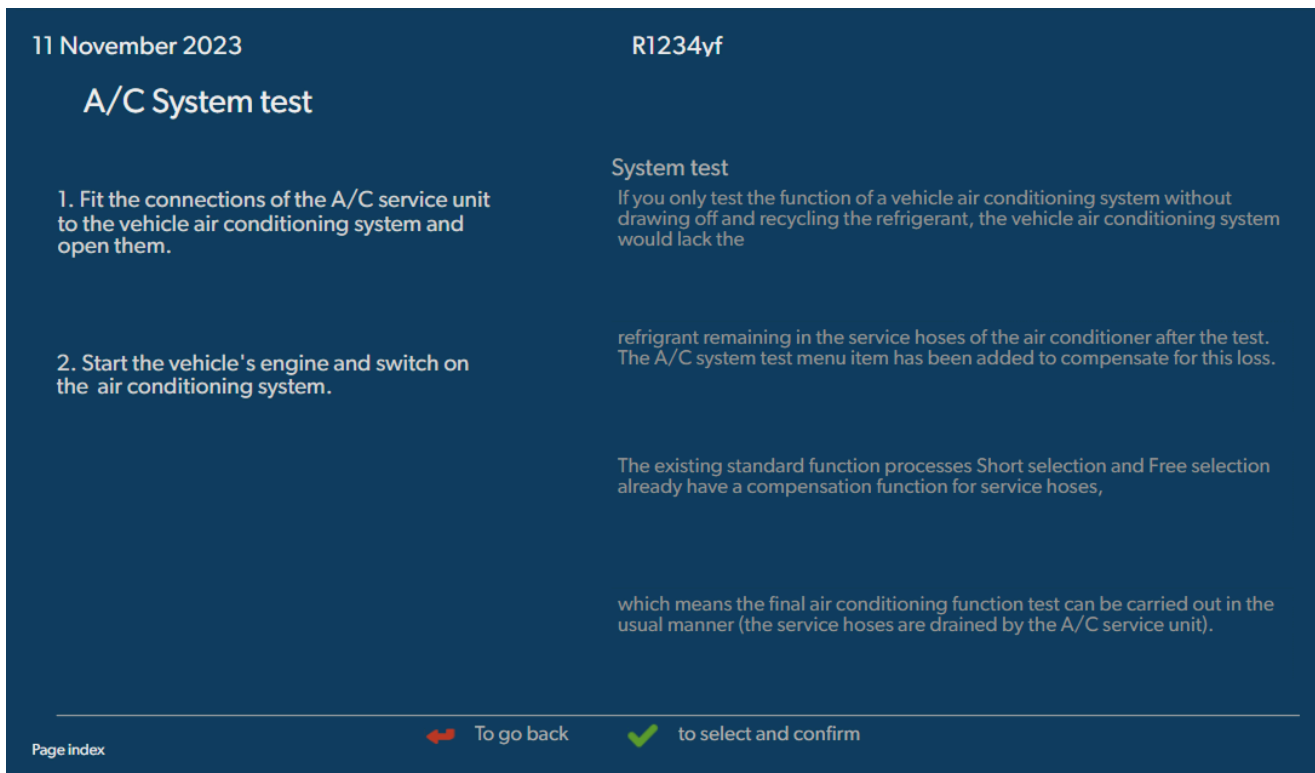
11 November 2023

R1234yf

A/C System test

1. Fit the connections of the A/C service unit to the vehicle air conditioning system and open them.

2. Start the vehicle's engine and switch on the air conditioning system.

System test

If you only test the function of a vehicle air conditioning system without drawing off and recycling the refrigerant, the vehicle air conditioning system would lack the

refrigrant remaining in the service hoses of the air conditioner after the test. The A/C system test menu item has been added to compensate for this loss.

The existing standard function processes Short selection and Free selection already have a compensation function for service hoses,

which means the final air conditioning function test can be carried out in the usual manner (the service hoses are drained by the A/C service unit).

To go back

to select and confirm

Page index